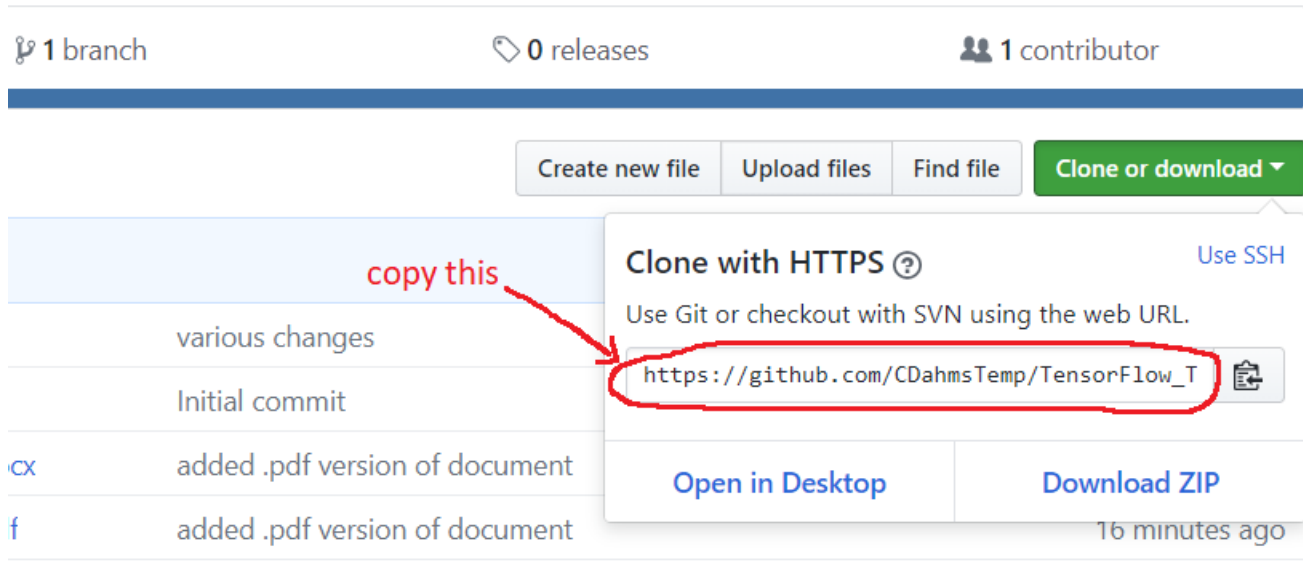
1 branch

0 releases

1 contributor

Create new file | Upload files | Find file | Clone or download

copy this

Clone with HTTPS

Use SSH

Use Git or checkout with SVN using the web URL.

https://github.com/CDahmsTemp/TensorFlow_T

various changes

Initial commit

ocx added .pdf version of document

f added .pdf version of document

Open in Desktop

Download ZIP

16 minutes ago